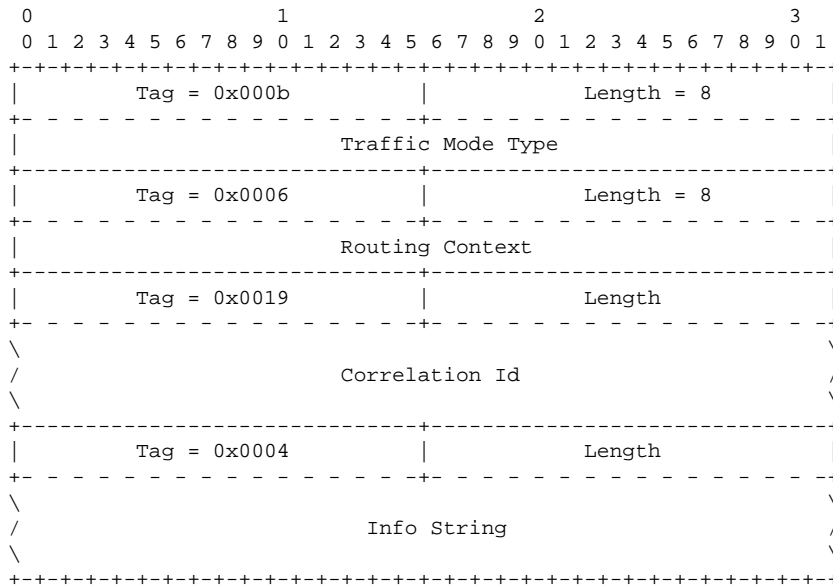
0 1 2 3
0 1 2 3 4 5 6 7 8 9 0 1 2 3 4 5 6 7 8 9 0 1 2 3 4 5 6 7 8 9 0 1

| Tag = 0x000b | Length = 8 |
|---|---|
| Traffic Mode Type | |
| Tag = 0x0006 | Length = 8 |
| Routing Context | |
| Tag = 0x0019 | Length |
| Correlation Id | |
| Tag = 0x0004 | Length |
| Info String | |